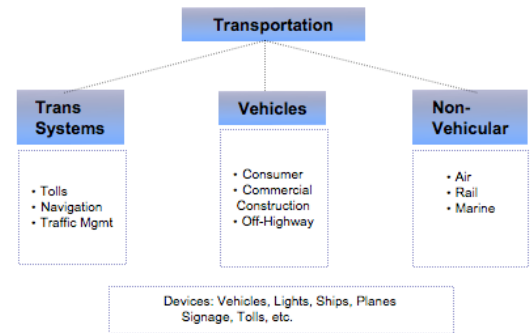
Transportation

Trans Systems

• Tolls
• Navigation
• Traffic Mgmt

Vehicles

• Consumer
• Commercial Construction
• Off-Highway

Non-Vehicular

• Air
• Rail
• Marine

Devices: Vehicles, Lights, Ships, Planes Signage, Tolls, etc.